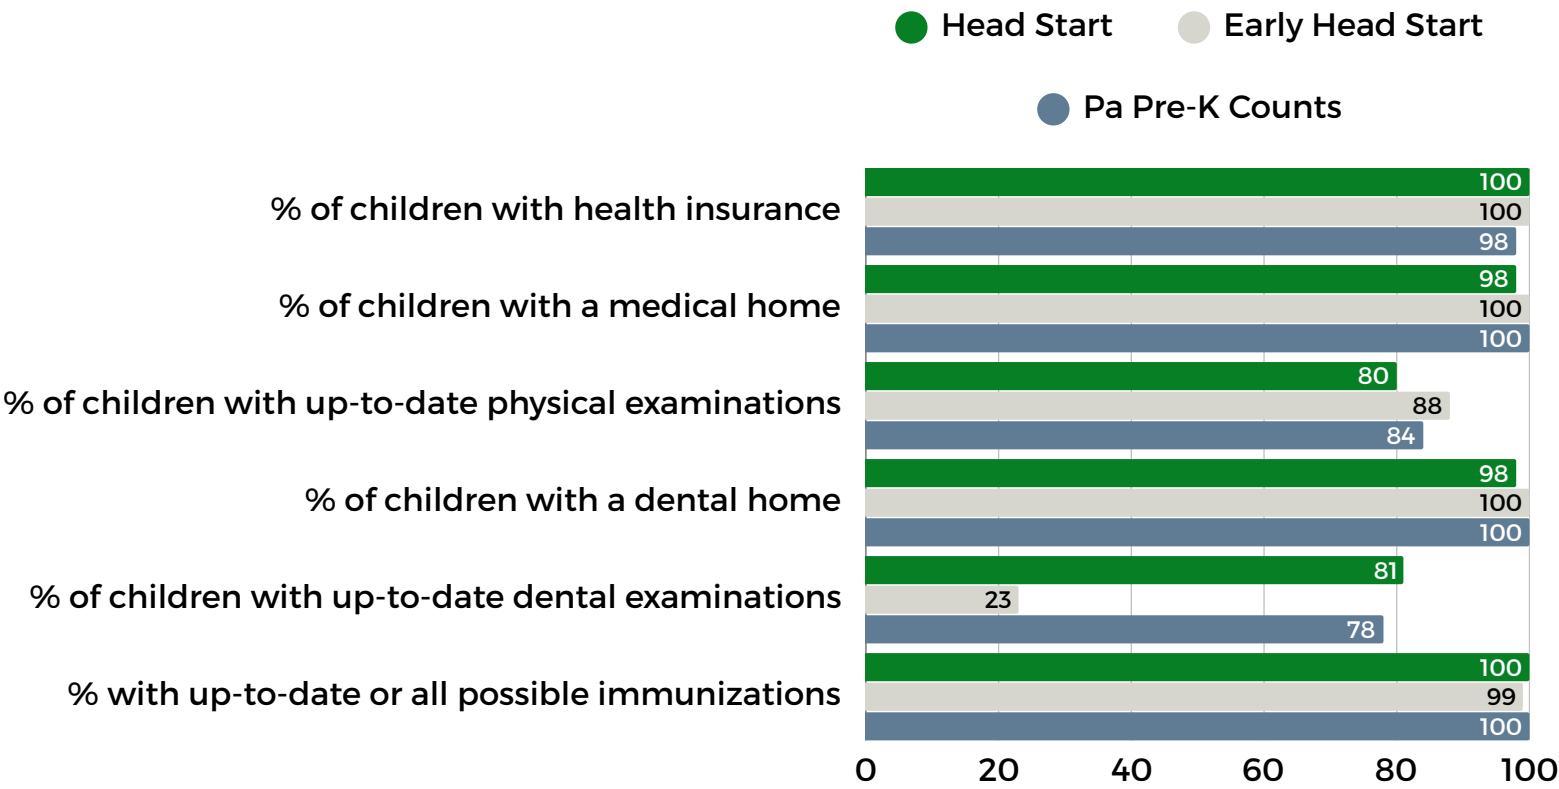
Head Start
Early Head Start
Pa Pre-K Counts

% of children with health insurance
100
100
98

% of children with a medical home
98
100
100

% of children with up-to-date physical examinations
80
88
84

% of children with a dental home
98
100
100

% of children with up-to-date dental examinations
81
23
78

% with up-to-date or all possible immunizations
100
99
100

0 20 40 60 80 100